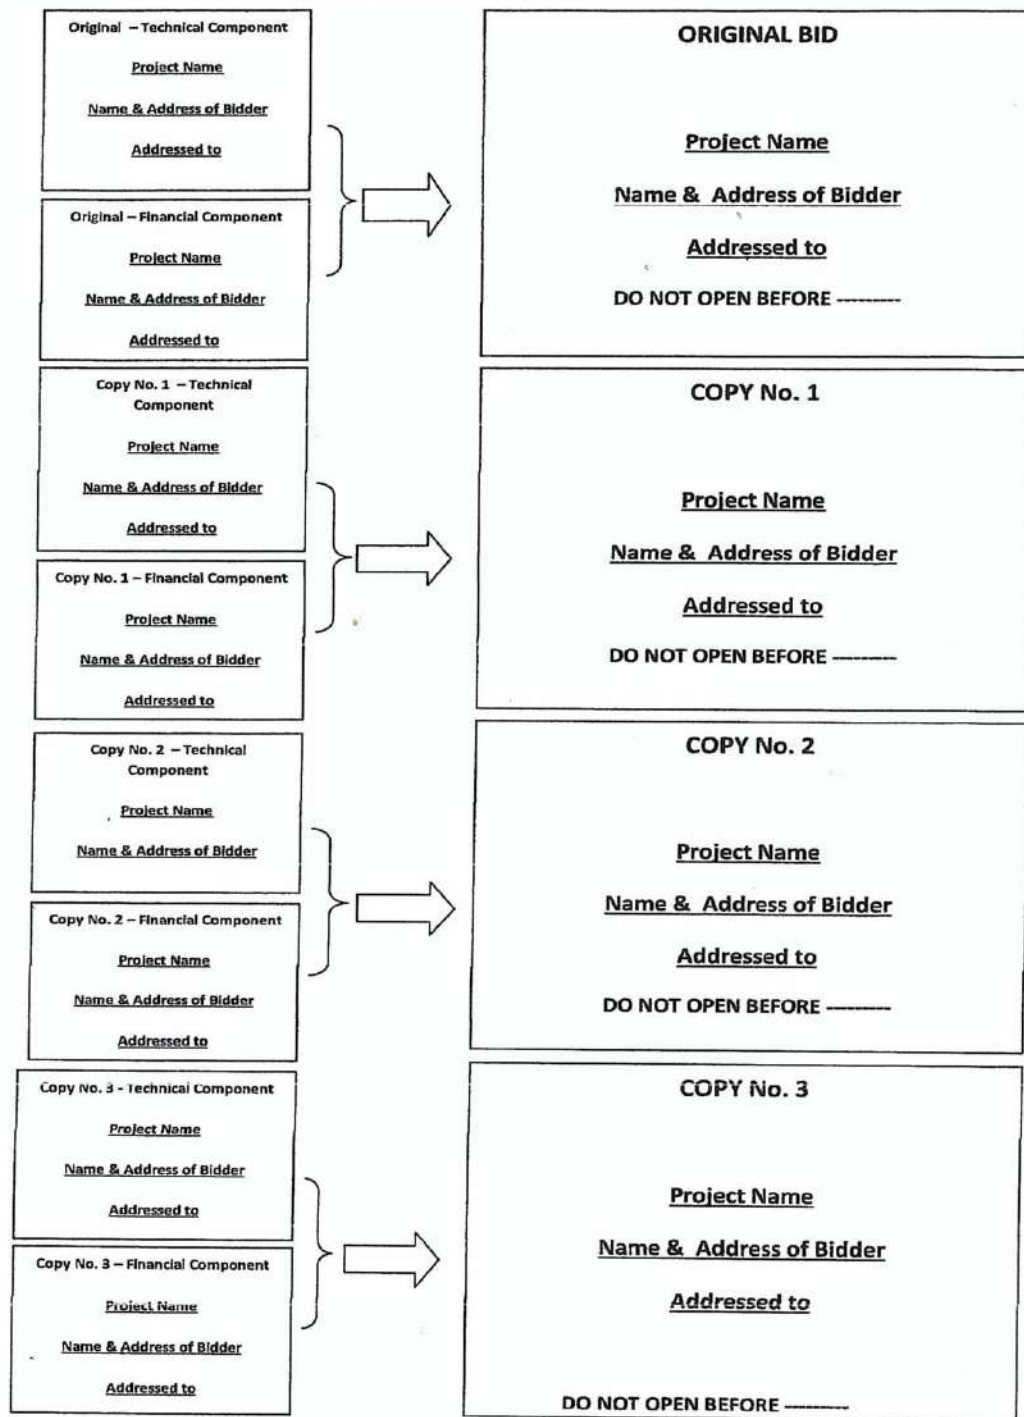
Original – Technical Component

Project Name

Name & Address of Bidder

Addressed to

Original – Financial Component

Project Name

Name & Address of Bidder

Addressed to

ORIGINAL BID

Project Name

Name & Address of Bidder

Addressed to

DO NOT OPEN BEFORE ---------

Copy No. 1 – Technical Component

Project Name

Name & Address of Bidder

Addressed to

Copy No. 1 – Financial Component

Project Name

Name & Address of Bidder

Addressed to

COPY No. 1

Project Name

Name & Address of Bidder

Addressed to

DO NOT OPEN BEFORE --------

Copy No. 2 – Technical Component

Project Name

Name & Address of Bidder

Copy No. 2 – Financial Component

Project Name

Name & Address of Bidder

Addressed to

COPY No. 2

Project Name

Name & Address of Bidder

Addressed to

DO NOT OPEN BEFORE --------

Copy No. 3 - Technical Component

Project Name

Name & Address of Bidder

Addressed to

Copy No. 3 – Financial Component

Project Name

Name & Address of Bidder

Addressed to

COPY No. 3

Project Name

Name & Address of Bidder

Addressed to

DO NOT OPEN BEFORE --------